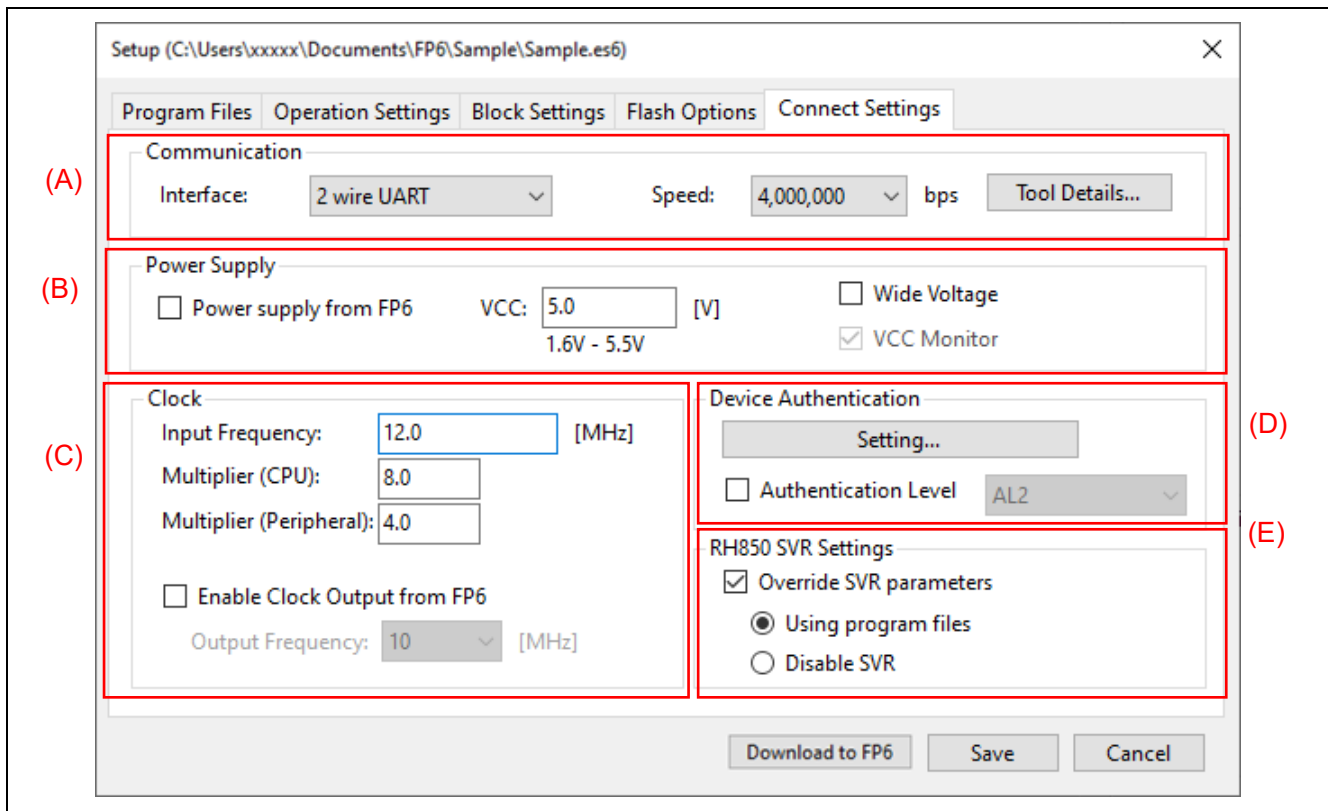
Setup (C:\Users\xxxxx\Documents\FP6\Sample\Sample.es6)

Program Files | Operation Settings | Block Settings | Flash Options | Connect Settings

(A)
Communication
Interface: 2 wire UART
Speed: 4,000,000 bps
Tool Details...

(B)
Power Supply
Power supply from FP6
VCC: 5.0 [V]
1.6V - 5.5V
Wide Voltage
VCC Monitor

(C)
Clock
Input Frequency: 12.0 [MHz]
Multiplier (CPU): 8.0
Multiplier (Peripheral): 4.0
Enable Clock Output from FP6
Output Frequency: 10 [MHz]

(D)
Device Authentication
Setting...
Authentication Level AL2

(E)
RH850 SVR Settings
Override SVR parameters
Using program files
Disable SVR

Download to FP6
Save
Cancel